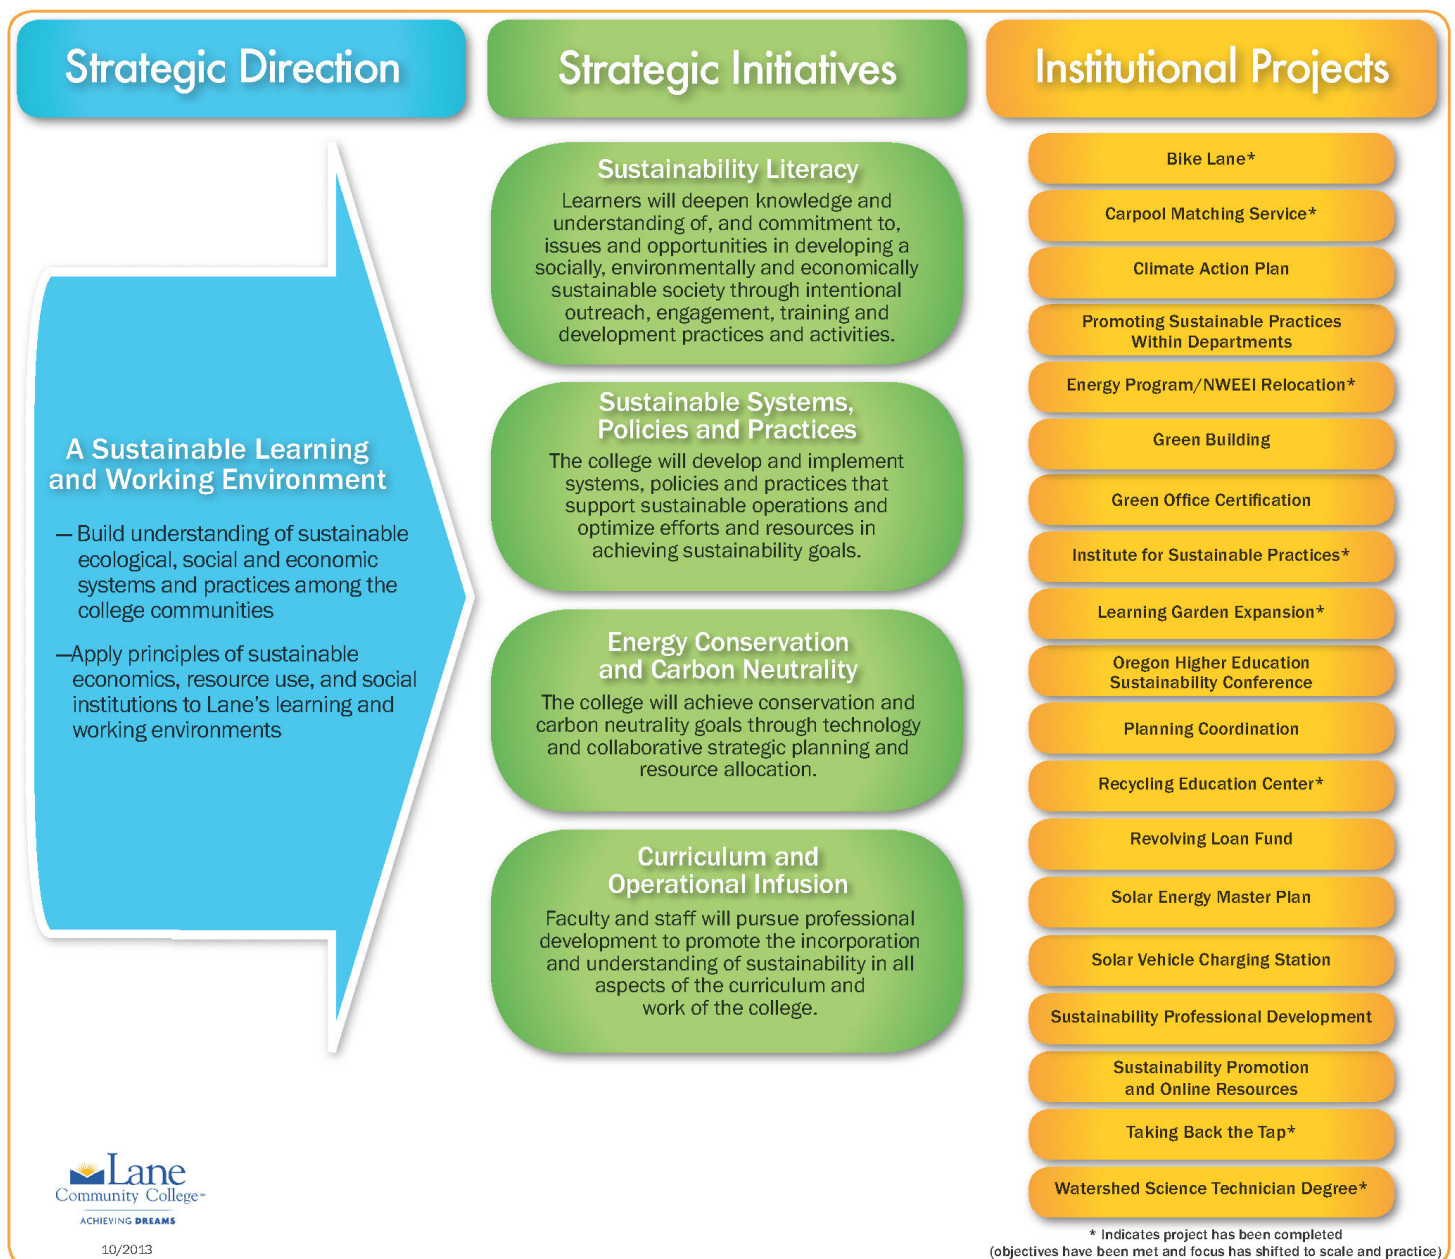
Strategic Direction

Strategic Initiatives

Institutional Projects

A Sustainable Learning and Working Environment

— Build understanding of sustainable ecological, social and economic systems and practices among the college communities

—Apply principles of sustainable economics, resource use, and social institutions to Lane's learning and working environments

Sustainability Literacy

Learners will deepen knowledge and understanding of, and commitment to, issues and opportunities in developing a socially, environmentally and economically sustainable society through intentional outreach, engagement, training and development practices and activities.

Sustainable Systems, Policies and Practices

The college will develop and implement systems, policies and practices that support sustainable operations and optimize efforts and resources in achieving sustainability goals.

Energy Conservation and Carbon Neutrality

The college will achieve conservation and carbon neutrality goals through technology and collaborative strategic planning and resource allocation.

Curriculum and Operational Infusion

Faculty and staff will pursue professional development to promote the incorporation and understanding of sustainability in all aspects of the curriculum and work of the college.

Bike Lane*

Carpool Matching Service*

Climate Action Plan

Promoting Sustainable Practices Within Departments

Energy Program/NWEEI Relocation*

Green Building

Green Office Certification

Institute for Sustainable Practices*

Learning Garden Expansion*

Oregon Higher Education Sustainability Conference

Planning Coordination

Recycling Education Center*

Revolving Loan Fund

Solar Energy Master Plan

Solar Vehicle Charging Station

Sustainability Professional Development

Sustainability Promotion and Online Resources

Taking Back the Tap*

Watershed Science Technician Degree*

Lane Community College
ACHIEVING DREAMS

10/2013

* Indicates project has been completed (objectives have been met and focus has shifted to scale and practice)